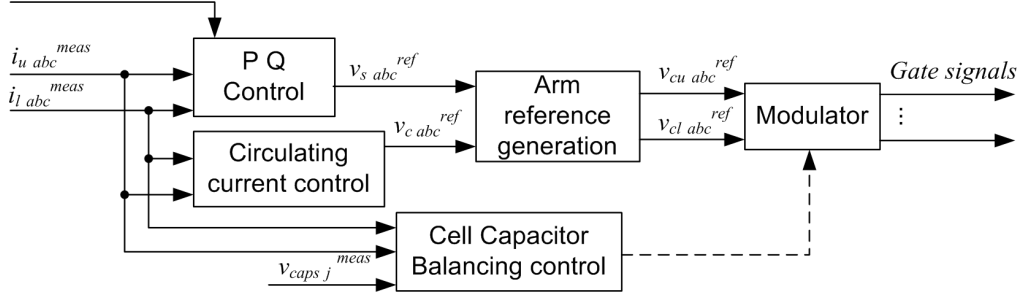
$i_{u\ abc}^{meas}$
$i_{l\ abc}^{meas}$

P Q Control

$v_{s\ abc}^{ref}$

Circulating current control

$v_{c\ abc}^{ref}$

Arm reference generation

$v_{cu\ abc}^{ref}$
$v_{cl\ abc}^{ref}$

Modulator

⋮

Gate signals

Cell Capacitor Balancing control

$v_{caps\ j}^{meas}$